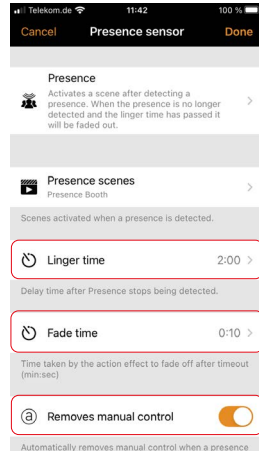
Telekom.de 11:42 100 %

Cancel Presence sensor Done

Presence
Activates a scene after detecting a presence. When the presence is no longer detected and the linger time has passed it will be faded out.

Presence scenes
Presence Booth

Scenes activated when a presence is detected.

Linger time 2:00

Delay time after Presence stops being detected.

Fade time 0:10

Time taken by the action effect to fade off after timeout (min:sec)

Removes manual control

Automatically removes manual control when a presence